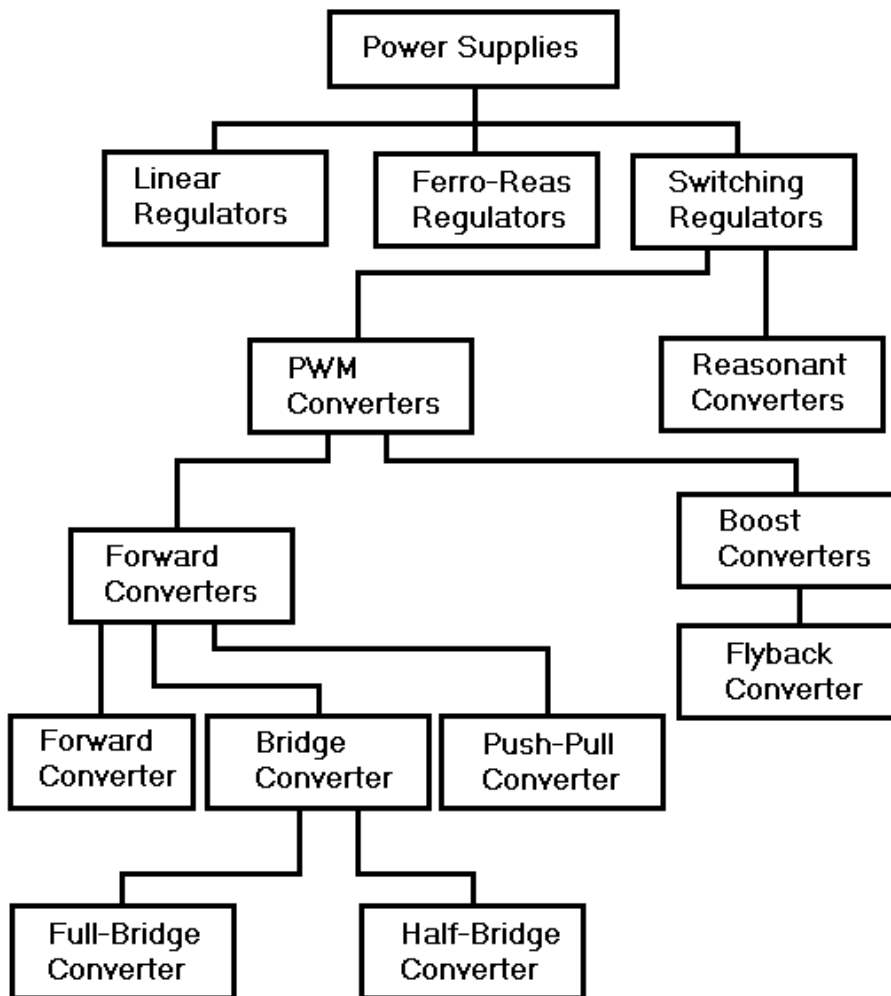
Power Supplies

Linear Regulators

Ferro-Reas Regulators

Switching Regulators

PWM Converters

Reasonant Converters

Forward Converters

Boost Converters

Flyback Converter

Forward Converter

Bridge Converter

Push-Pull Converter

Full-Bridge Converter

Half-Bridge Converter